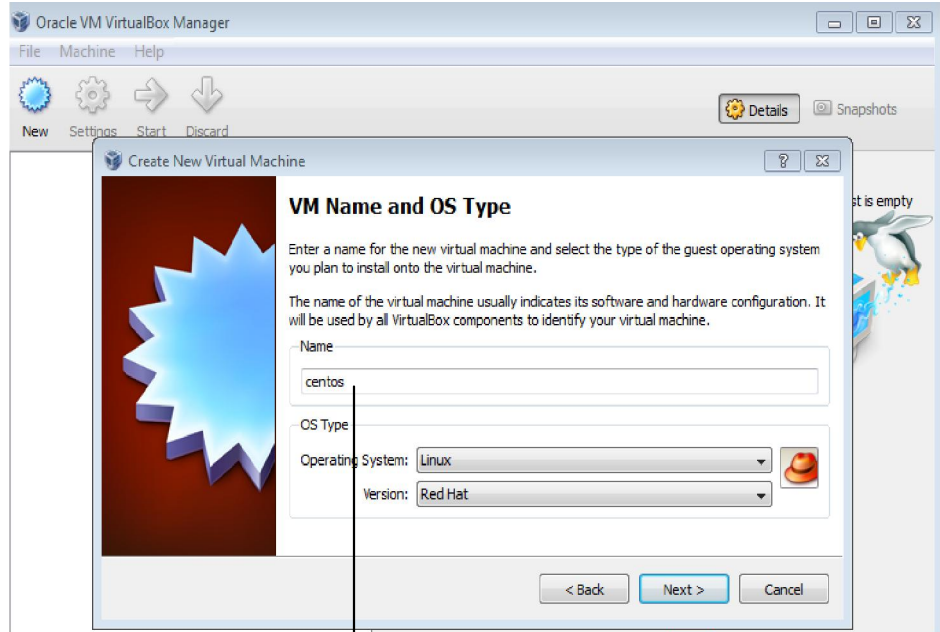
Oracle VM VirtualBox Manager

File Machine Help

New Settings Start Discard

Details Snapshots

Create New Virtual Machine

?

st is empty

VM Name and OS Type

Enter a name for the new virtual machine and select the type of the guest operating system you plan to install onto the virtual machine.

The name of the virtual machine usually indicates its software and hardware configuration. It will be used by all VirtualBox components to identify your virtual machine.

Name

centos

OS Type

Operating System: Linux

Version: Red Hat

< Back Next > Cancel